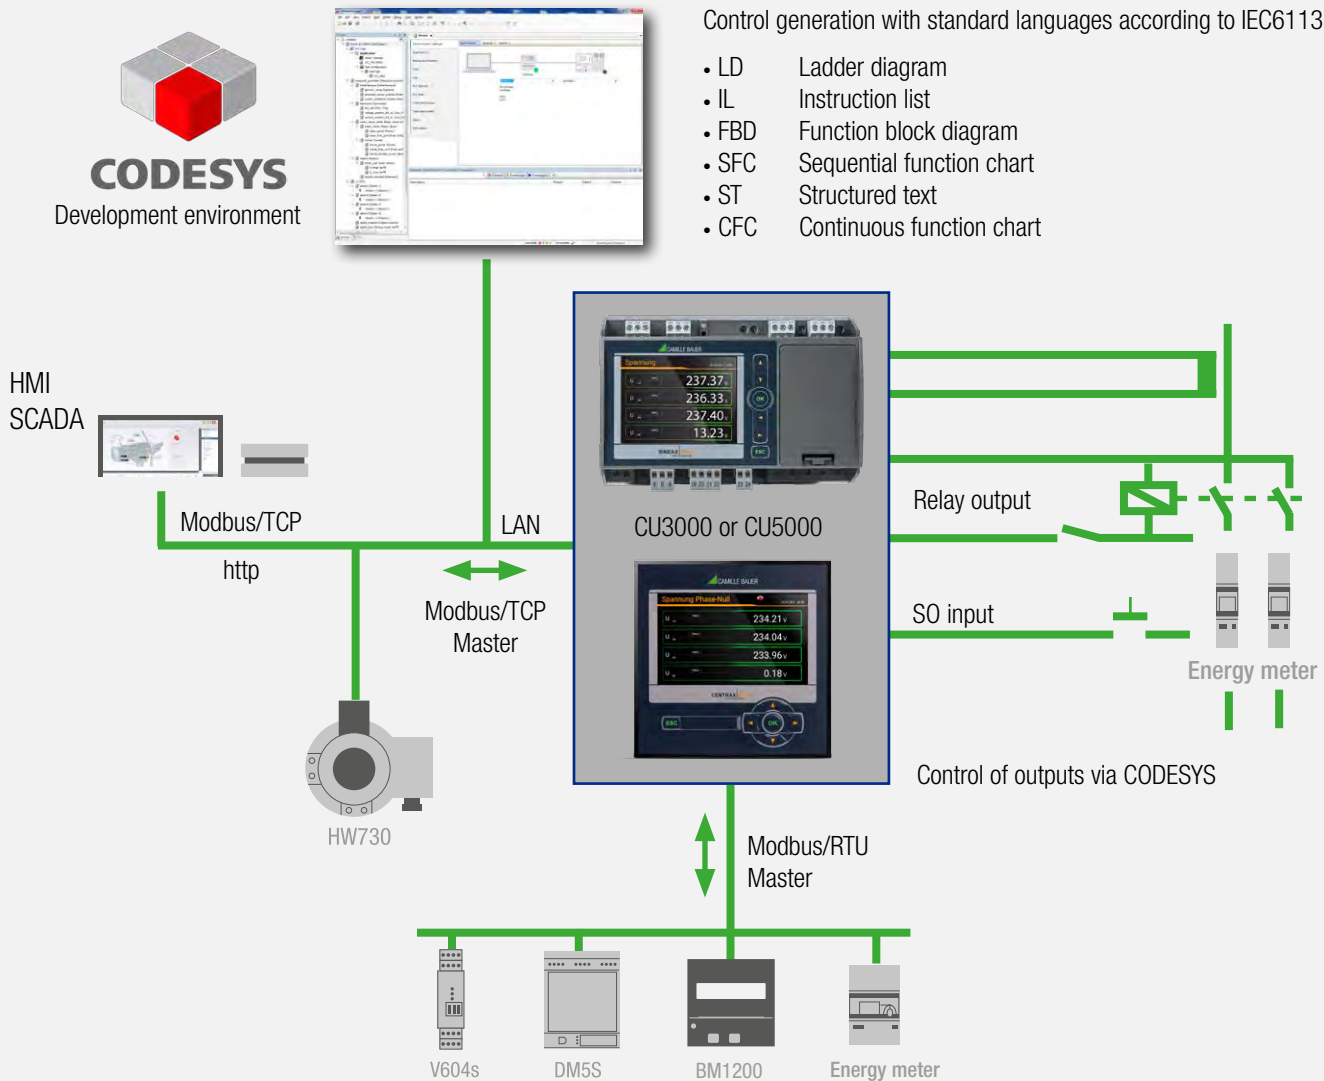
CODESYS
Development environment

Control generation with standard languages according to IEC6113

- LD Ladder diagram
- IL Instruction list
- FBD Function block diagram
- SFC Sequential function chart
- ST Structured text
- CFC Continuous function chart

HMI
SCADA

Spannung
237.37
236.33
237.40
13.23

Modbus/TCP
http
LAN
Modbus/TCP
Master

CU3000 or CU5000

Spannung Phase-Null
234.21 V
234.04 V
233.96 V
0.18 V

Relay output
SO input
Energy meter

Control of outputs via CODESYS

HW730

Modbus/RTU
Master

V604s
DM5S
BM1200
Energy meter